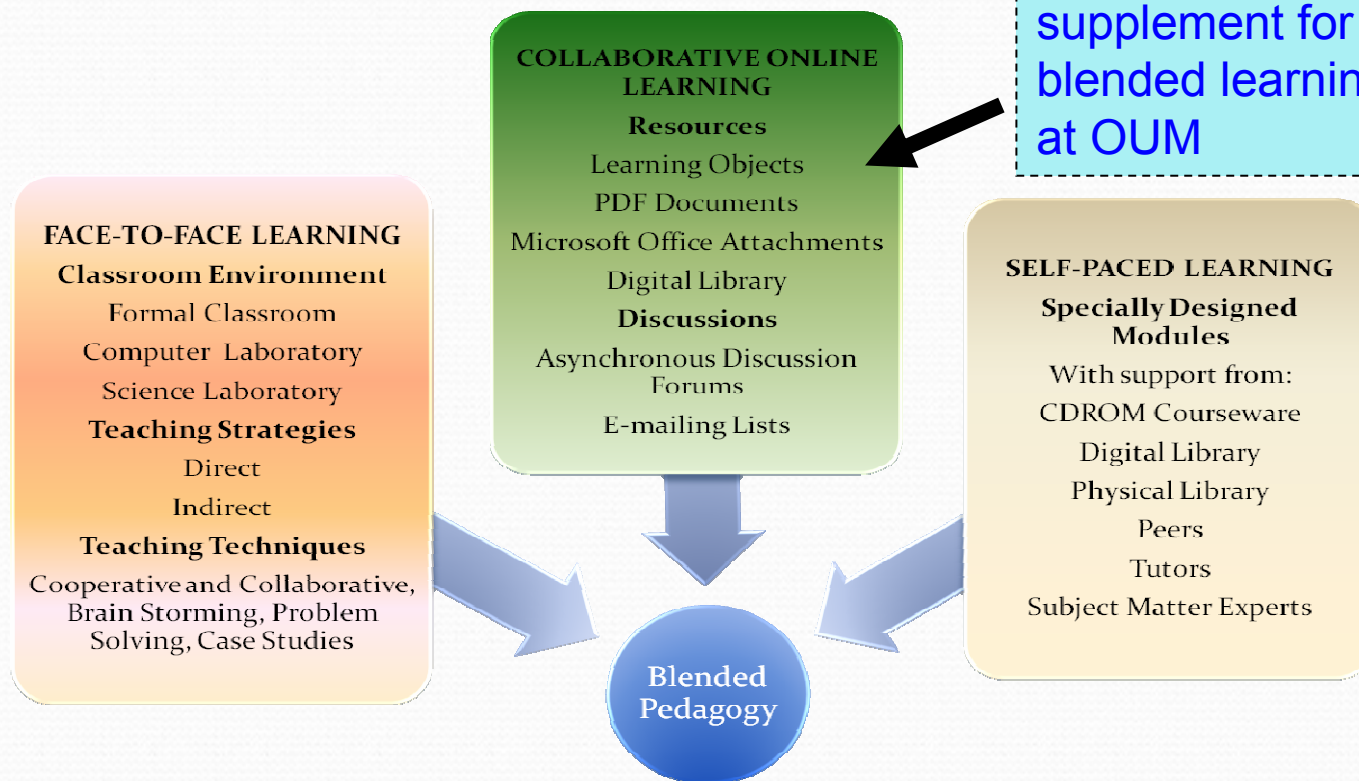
supplement for blended learnin at OUM

COLLABORATIVE ONLINE LEARNING
Resources
Learning Objects
PDF Documents
Microsoft Office Attachments
Digital Library
Discussions
Asynchronous Discussion Forums
E-mailing Lists

FACE-TO-FACE LEARNING
Classroom Environment
Formal Classroom
Computer Laboratory
Science Laboratory
Teaching Strategies
Direct
Indirect
Teaching Techniques
Cooperative and Collaborative, Brain Storming, Problem Solving, Case Studies

SELF-PACED LEARNING
Specially Designed Modules
With support from:
CDROM Courseware
Digital Library
Physical Library
Peers
Tutors
Subject Matter Experts

Blended Pedagogy